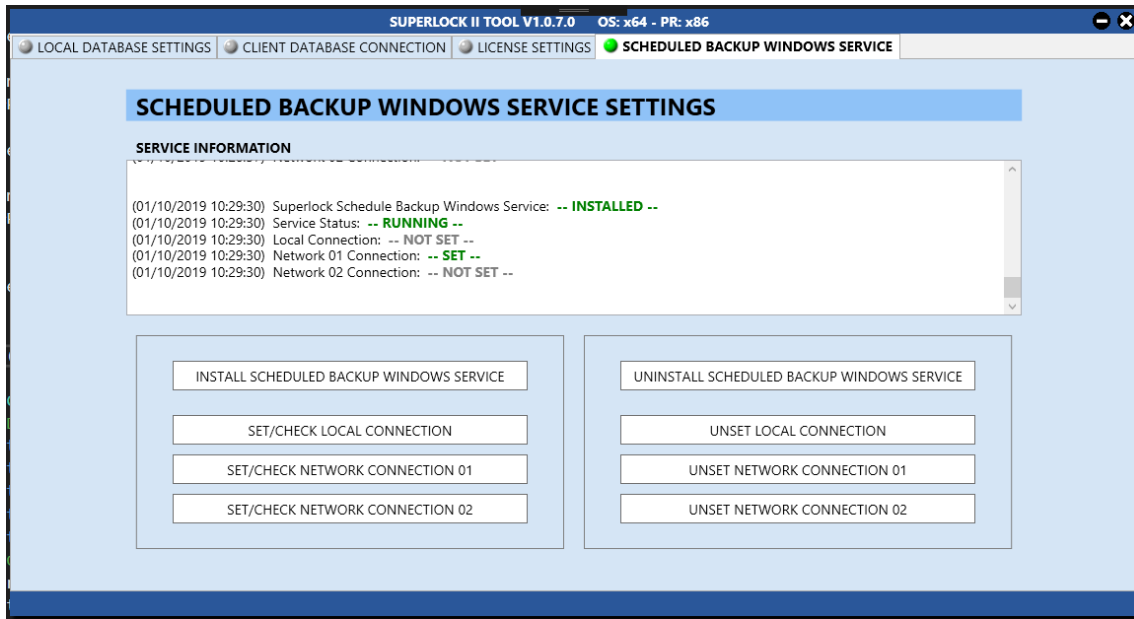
SUPERLOCK II TOOL V1.0.7.0 OS: x64 - PR: x86

LOCAL DATABASE SETTINGS | CLIENT DATABASE CONNECTION | LICENSE SETTINGS | SCHEDULED BACKUP WINDOWS SERVICE

SCHEDULED BACKUP WINDOWS SERVICE SETTINGS

SERVICE INFORMATION

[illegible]

(01/10/2019 10:29:30) Superlock Schedule Backup Windows Service: -- INSTALLED --
(01/10/2019 10:29:30) Service Status: -- RUNNING --
(01/10/2019 10:29:30) Local Connection: -- NOT SET --
(01/10/2019 10:29:30) Network 01 Connection: -- SET --
(01/10/2019 10:29:30) Network 02 Connection: -- NOT SET --

INSTALL SCHEDULED BACKUP WINDOWS SERVICE

SET/CHECK LOCAL CONNECTION

SET/CHECK NETWORK CONNECTION 01

SET/CHECK NETWORK CONNECTION 02

UNINSTALL SCHEDULED BACKUP WINDOWS SERVICE

UNSET LOCAL CONNECTION

UNSET NETWORK CONNECTION 01

UNSET NETWORK CONNECTION 02